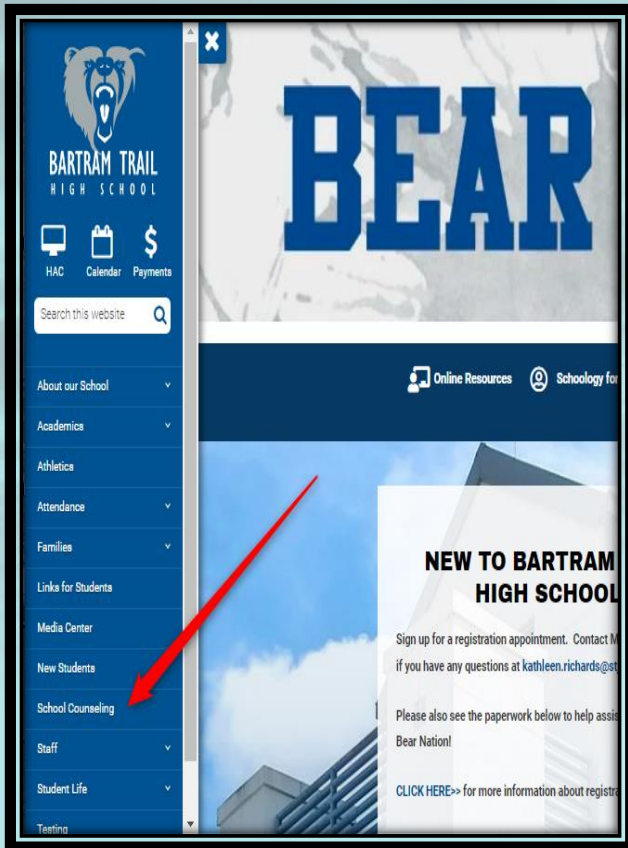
BARTRAM TRAIL
HIGH SCHOOL

HAC Calendar Payments

Search this website

About our School
Academics
Athletics
Attendance
Families
Links for Students
Media Center
New Students
School Counseling
Staff
Student Life
Testing

BEAR

Online Resources Schoology for

NEW TO BARTRAM
HIGH SCHOOL

Sign up for a registration appointment. Contact M
if you have any questions at kathleen.richards@st

Please also see the paperwork below to help assis
Bear Nation!

CLICK HERE>> for more information about registra